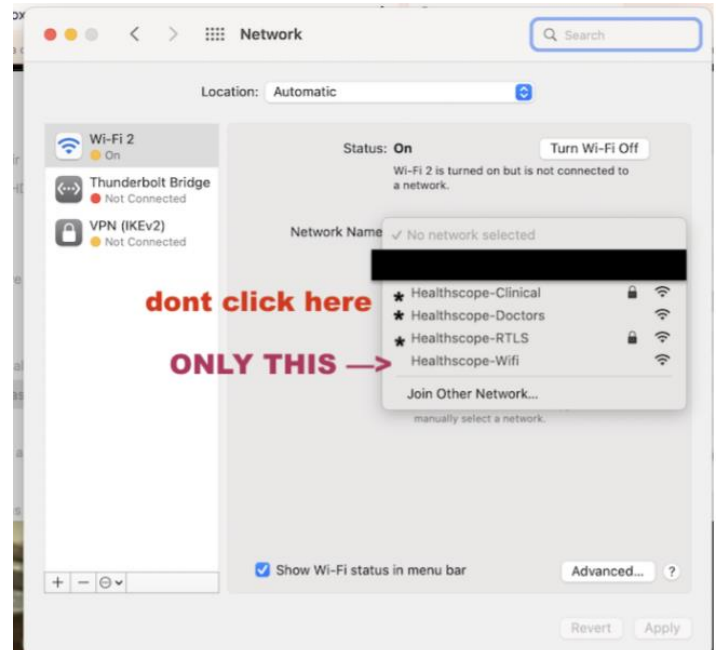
Network

Search

Location: Automatic

Wi-Fi 2
On

Thunderbolt Bridge
Not Connected

VPN (IKEv2)
Not Connected

Status: On

Turn Wi-Fi Off

Wi-Fi 2 is turned on but is not connected to a network.

Network Name

✓ No network selected

dont click here

Healthscope-Clinical

Healthscope-Doctors

Healthscope-RTLS

ONLY THIS —>

Healthscope-Wifi

Join Other Network...

manually select a network.

+ − ⊖

Show Wi-Fi status in menu bar

Advanced...

?

Revert

Apply